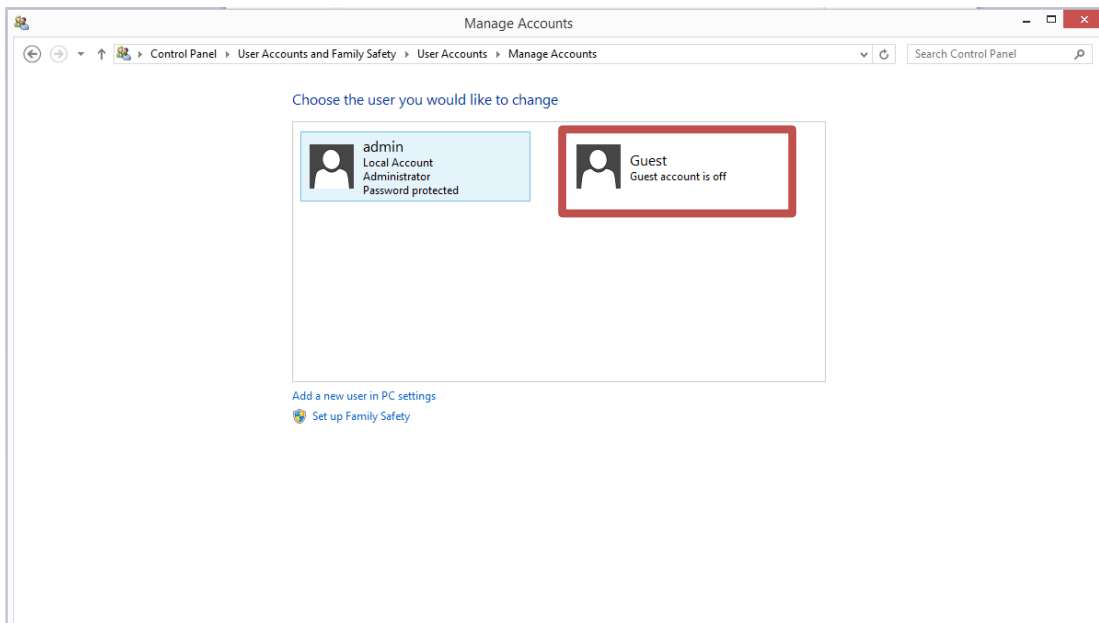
Manage Accounts

Control Panel ▸ User Accounts and Family Safety ▸ User Accounts ▸ Manage Accounts

Search Control Panel

Choose the user you would like to change

admin
Local Account
Administrator
Password protected

Guest
Guest account is off

Add a new user in PC settings

Set up Family Safety